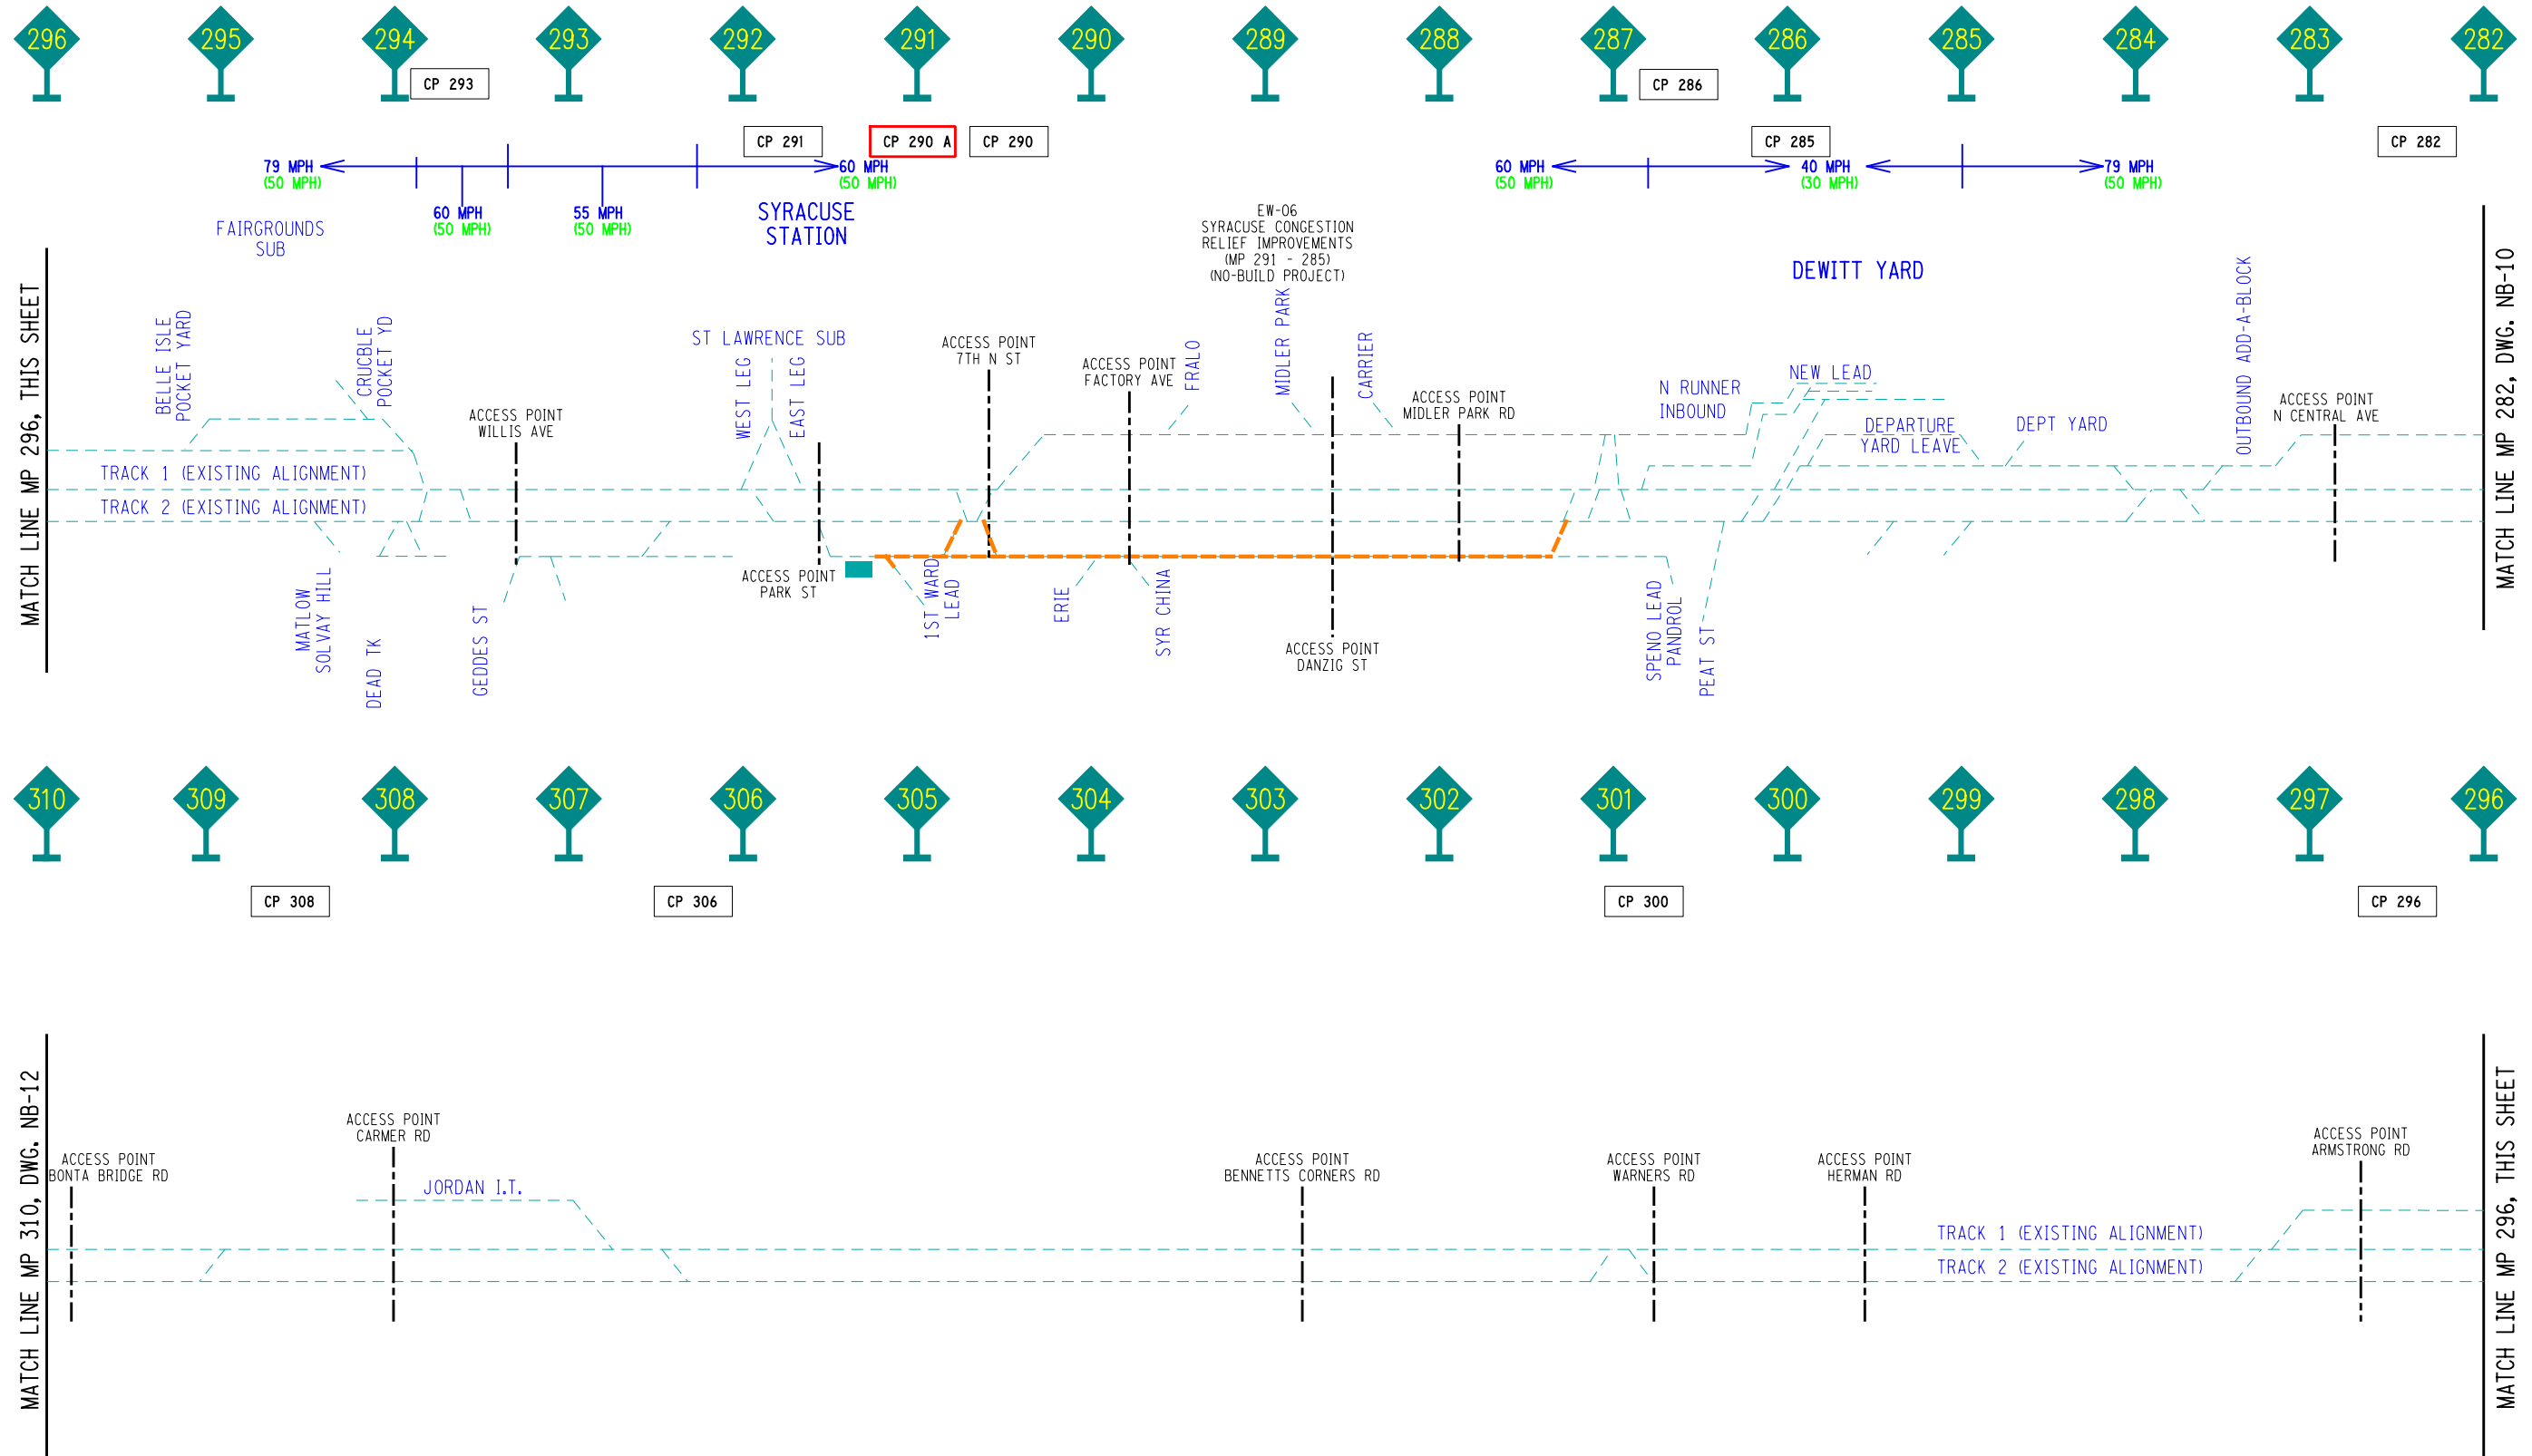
296 295 294 293 292 291 290 289 288 287 286 285 284 283 282

CP 293 CP 286

CP 291 CP 290 A CP 290 CP 285 CP 282

79 MPH (50 MPH) 60 MPH (50 MPH) 55 MPH (50 MPH) 60 MPH (50 MPH)

60 MPH (50 MPH) 40 MPH (30 MPH) 79 MPH (50 MPH)

FAIRGROUNDS SUB

SYRACUSE STATION

EW-06 SYRACUSE CONGESTION RELIEF IMPROVEMENTS (MP 291 - 285) (NO-BUILD PROJECT)

DEWITT YARD

MATCH LINE MP 296, THIS SHEET

MATCH LINE MP 282, DWG. NB-10

BELLE ISLE POCKET YARD

CRUCBLE POCKET YD

ACCESS POINT WILLIS AVE

ST LAWRENCE SUB

WEST LEG

EAST LEG

ACCESS POINT 7TH N ST

ACCESS POINT FACTORY AVE

FRALO

MIDLER PARK

CARRIER

ACCESS POINT MIDLER PARK RD

N RUNNER INBOUND

NEW LEAD

DEPARTURE YARD LEAVE

DEPT YARD

OUTBOUND ADD-A-BLOCK

ACCESS POINT N CENTRAL AVE

TRACK 1 (EXISTING ALIGNMENT)

TRACK 2 (EXISTING ALIGNMENT)

MATLOW SOLVAY HILL

DEAD TK

GEDDES ST

ACCESS POINT PARK ST

1ST WARD LEAD

ERIE

SYR CHINA

ACCESS POINT DANZIG ST

SPENO LEAD PANDROL

PEAT ST

310 309 308 307 306 305 304 303 302 301 300 299 298 297 296

CP 308 CP 306 CP 300 CP 296

MATCH LINE MP 310, DWG. NB-12

ACCESS POINT BONTA BRIDGE RD

ACCESS POINT CARMER RD

JORDAN I.T.

ACCESS POINT BENNETTS CORNERS RD

ACCESS POINT WARNERS RD

ACCESS POINT HERMAN RD

ACCESS POINT ARMSTRONG RD

TRACK 1 (EXISTING ALIGNMENT)

TRACK 2 (EXISTING ALIGNMENT)

MATCH LINE MP 296, THIS SHEET